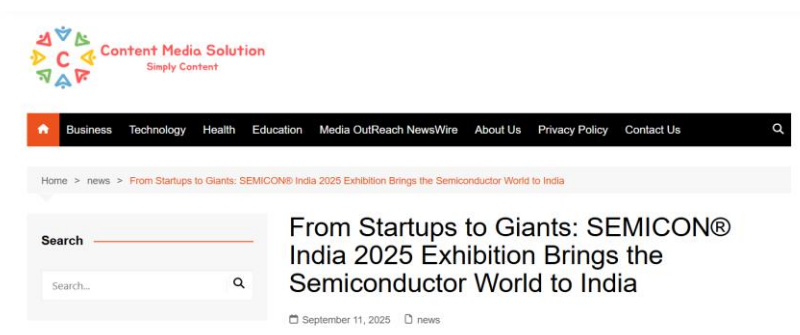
C
Content Media Solution
Simply Content

Business Technology Health Education Media OutReach NewsWire About Us Privacy Policy Contact Us

Home > news > From Startups to Giants: SEMICON® India 2025 Exhibition Brings the Semiconductor World to India

Search

Search...

From Startups to Giants: SEMICON® India 2025 Exhibition Brings the Semiconductor World to India

September 11, 2025 news